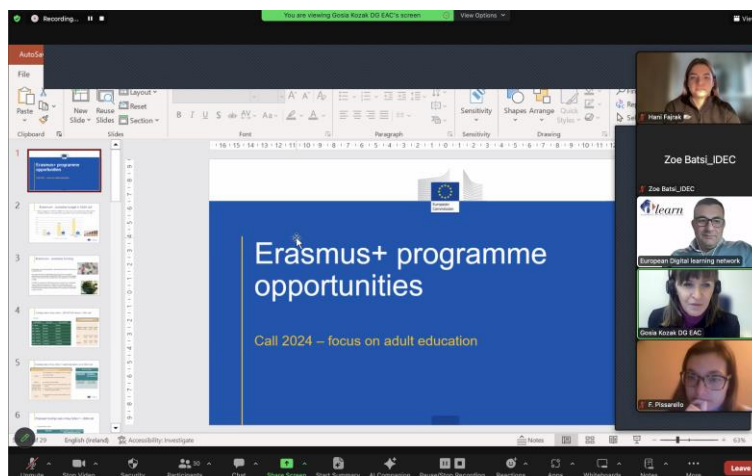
Recording...

You are viewing Gosia Kozak DG EAC's screen

View Options

AutoSa

File

Paste

New Slide

Reuse Slides

Layout

Reset

Section

Clipboard

Slides

Font

Paragraph

Sensitivity

Sensitivity

Shapes

Arrange

Quick Styles

Drawing

1

Erasmus+ programme opportunities

2

3

4

5

6

European Commission

Erasmus+ programme opportunities

Call 2024 – focus on adult education

Hani Fajrak

Zoe Batsi_IDEC

Zoe Batsi_IDEC

learn

European Digital learning network

Gosia Kozak DG EAC

F. Pissarello

English (Ireland)

Accessibility: Investigate

Notes

63%

Leave